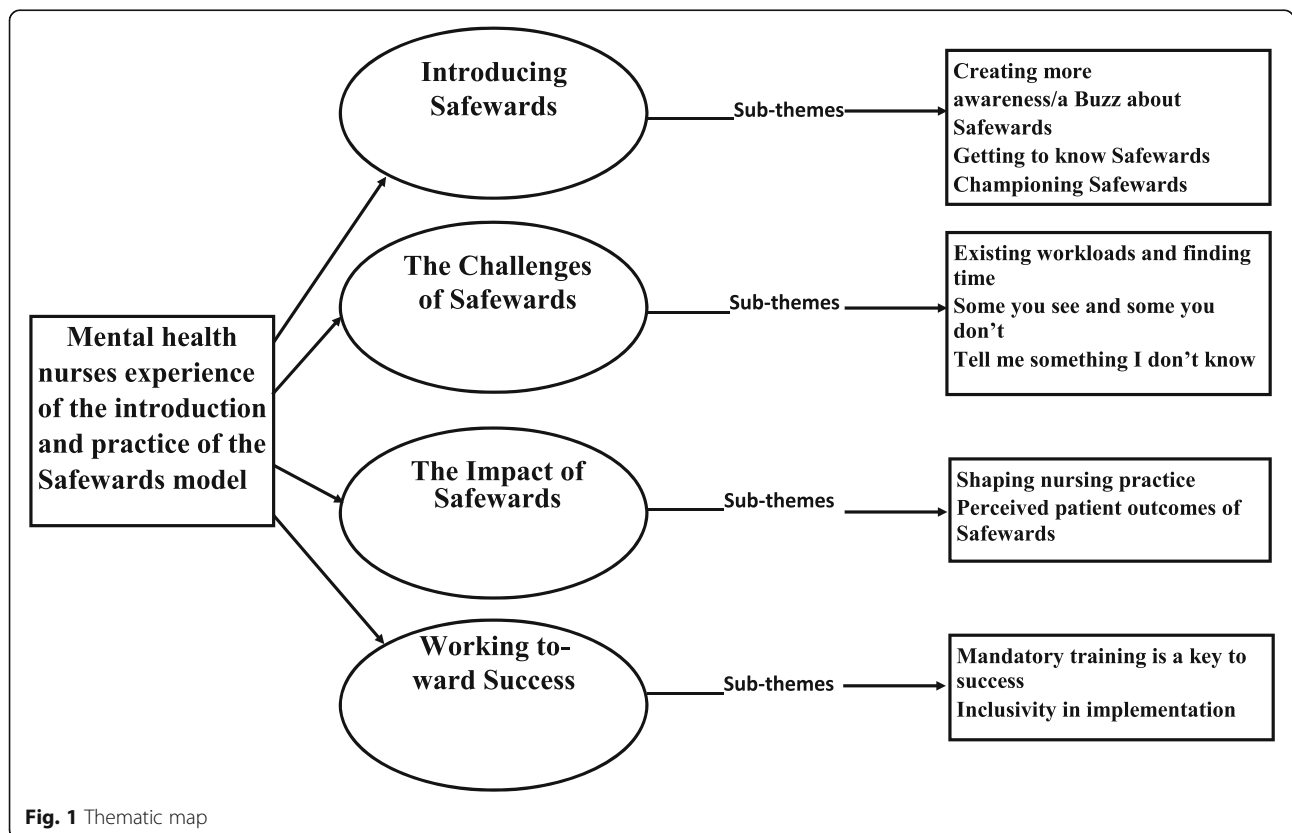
Mental health nurses experience of the introduction and practice of the Safewards model

Introducing Safewards

Sub-themes

Creating more awareness/a Buzz about Safewards
Getting to know Safewards
Championing Safewards

The Challenges of Safewards

Sub-themes

Existing workloads and finding time
Some you see and some you don't
Tell me something I don't know

The Impact of Safewards

Sub-themes

Shaping nursing practice
Perceived patient outcomes of Safewards

Working toward Success

Sub-themes

Mandatory training is a key to success
Inclusivity in implementation

Fig. 1 Thematic map